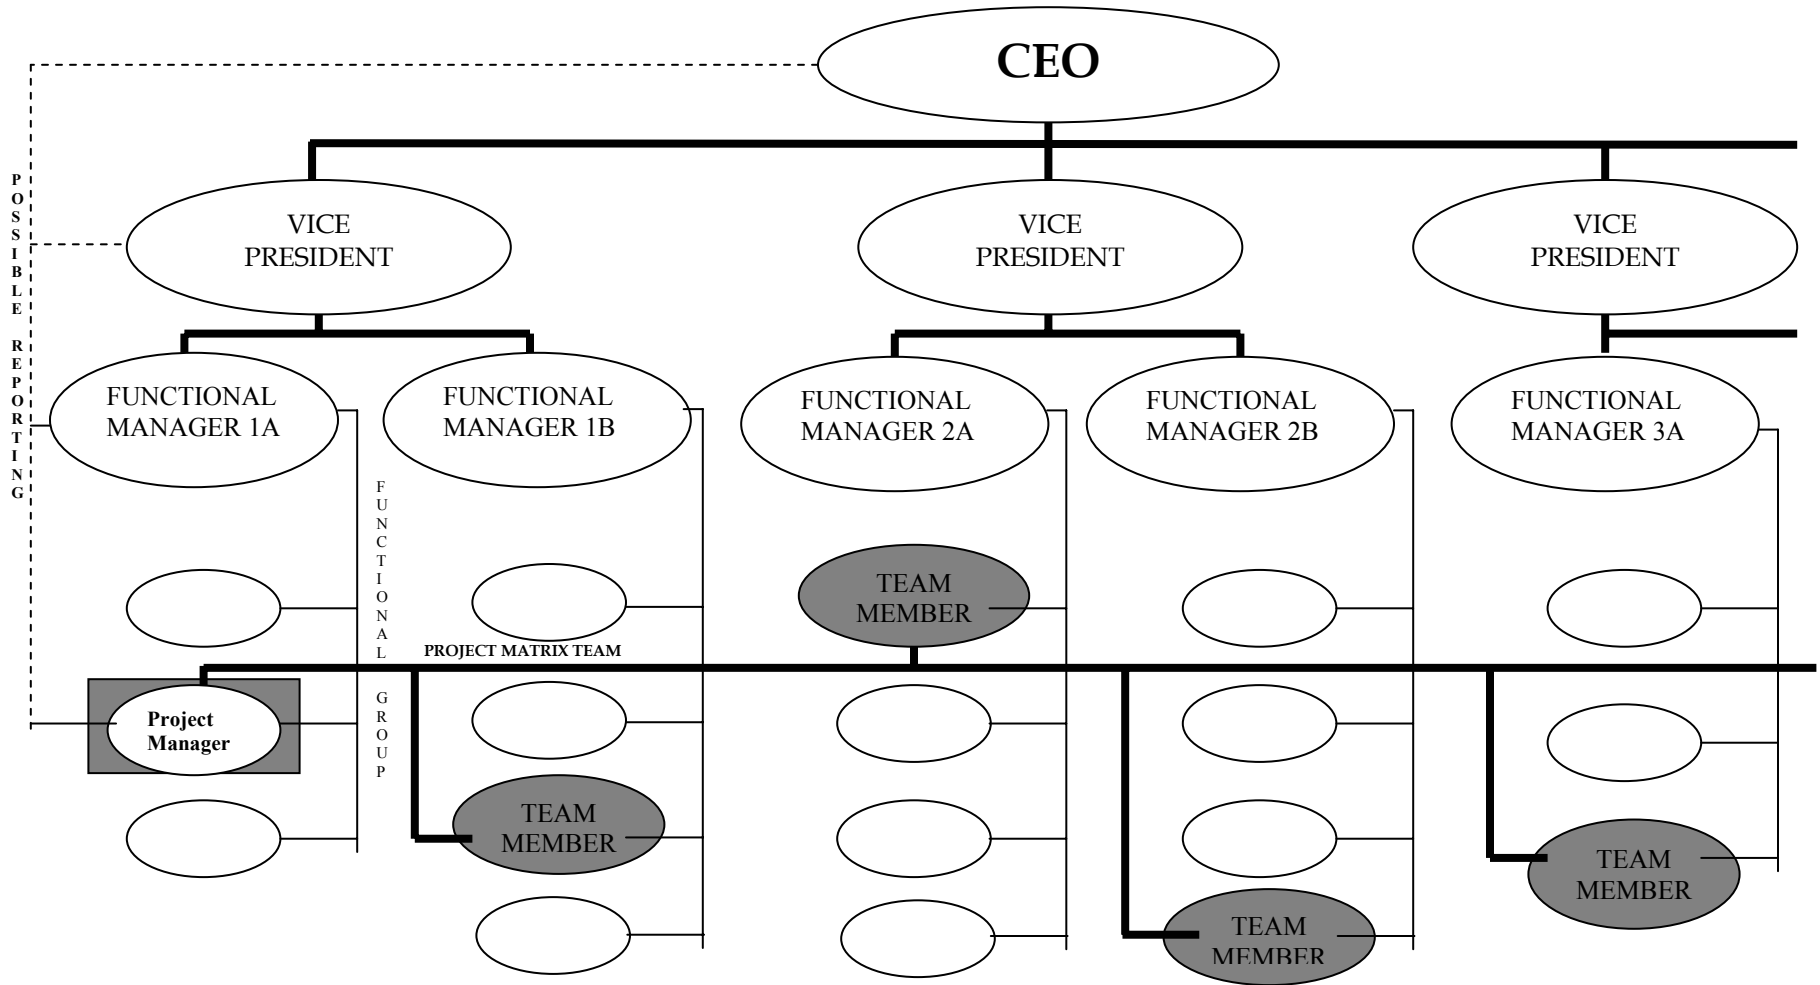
CEO

POSSIBLE REPORTING

VICE PRESIDENT

VICE PRESIDENT

VICE PRESIDENT

FUNCTIONAL MANAGER 1A

FUNCTIONAL MANAGER 1B

FUNCTIONAL MANAGER 2A

FUNCTIONAL MANAGER 2B

FUNCTIONAL MANAGER 3A

FUNCTIONAL GROUP

TEAM MEMBER

PROJECT MATRIX TEAM

Project Manager

TEAM MEMBER

TEAM MEMBER

TEAM MEMBER